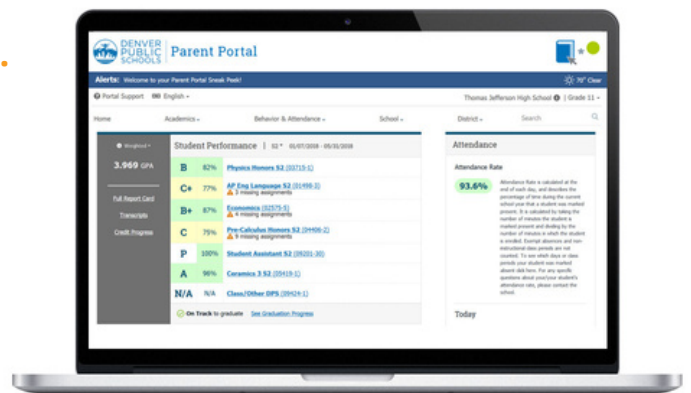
DENVER PUBLIC SCHOOLS | Parent Portal

Alerts: Welcome to your Parent Portal Sneak Peek!

70° Clear

Portal Support English

Thomas Jefferson High School | Grade 11

Home Academics Behavior & Attendance School District Search

Weighted

3.969 GPA

Full Report Card

Transcripts

Credit Progress

Student Performance S2 01/07/2019 - 05/31/2019

| | | |
|---|---|---|
| B | 82% | Physics Honors S2 (03715-1) |
| C+ | 77% | AP Eng Language S2 (01498-2) 3 missing assignments |
| B+ | 87% | Economics (02575-5) 4 missing assignments |
| C | 75% | Pre-Calculus Honors S2 (04406-2) 9 missing assignments |
| P | 100% | Student Assistant S2 (09201-30) |
| A | 96% | Ceramics 3 S2 (09419-1) |
| N/A | N/A | Class/Other DPS (09424-1) |

On Track to graduate See Graduation Progress

Attendance

Attendance Rate

93.6%

Attendance Rate is calculated at the end of each day, and describes the percentage of time during the current school year that a student was marked present. It is calculated by taking the number of minutes the student is marked present and dividing by the number of minutes in which the student is enrolled. Exempt absences and non-instructional class periods are not counted. To see which days or class periods your student was marked absent click here. For any specific questions about your/your student's attendance rate, please contact the school.

Today